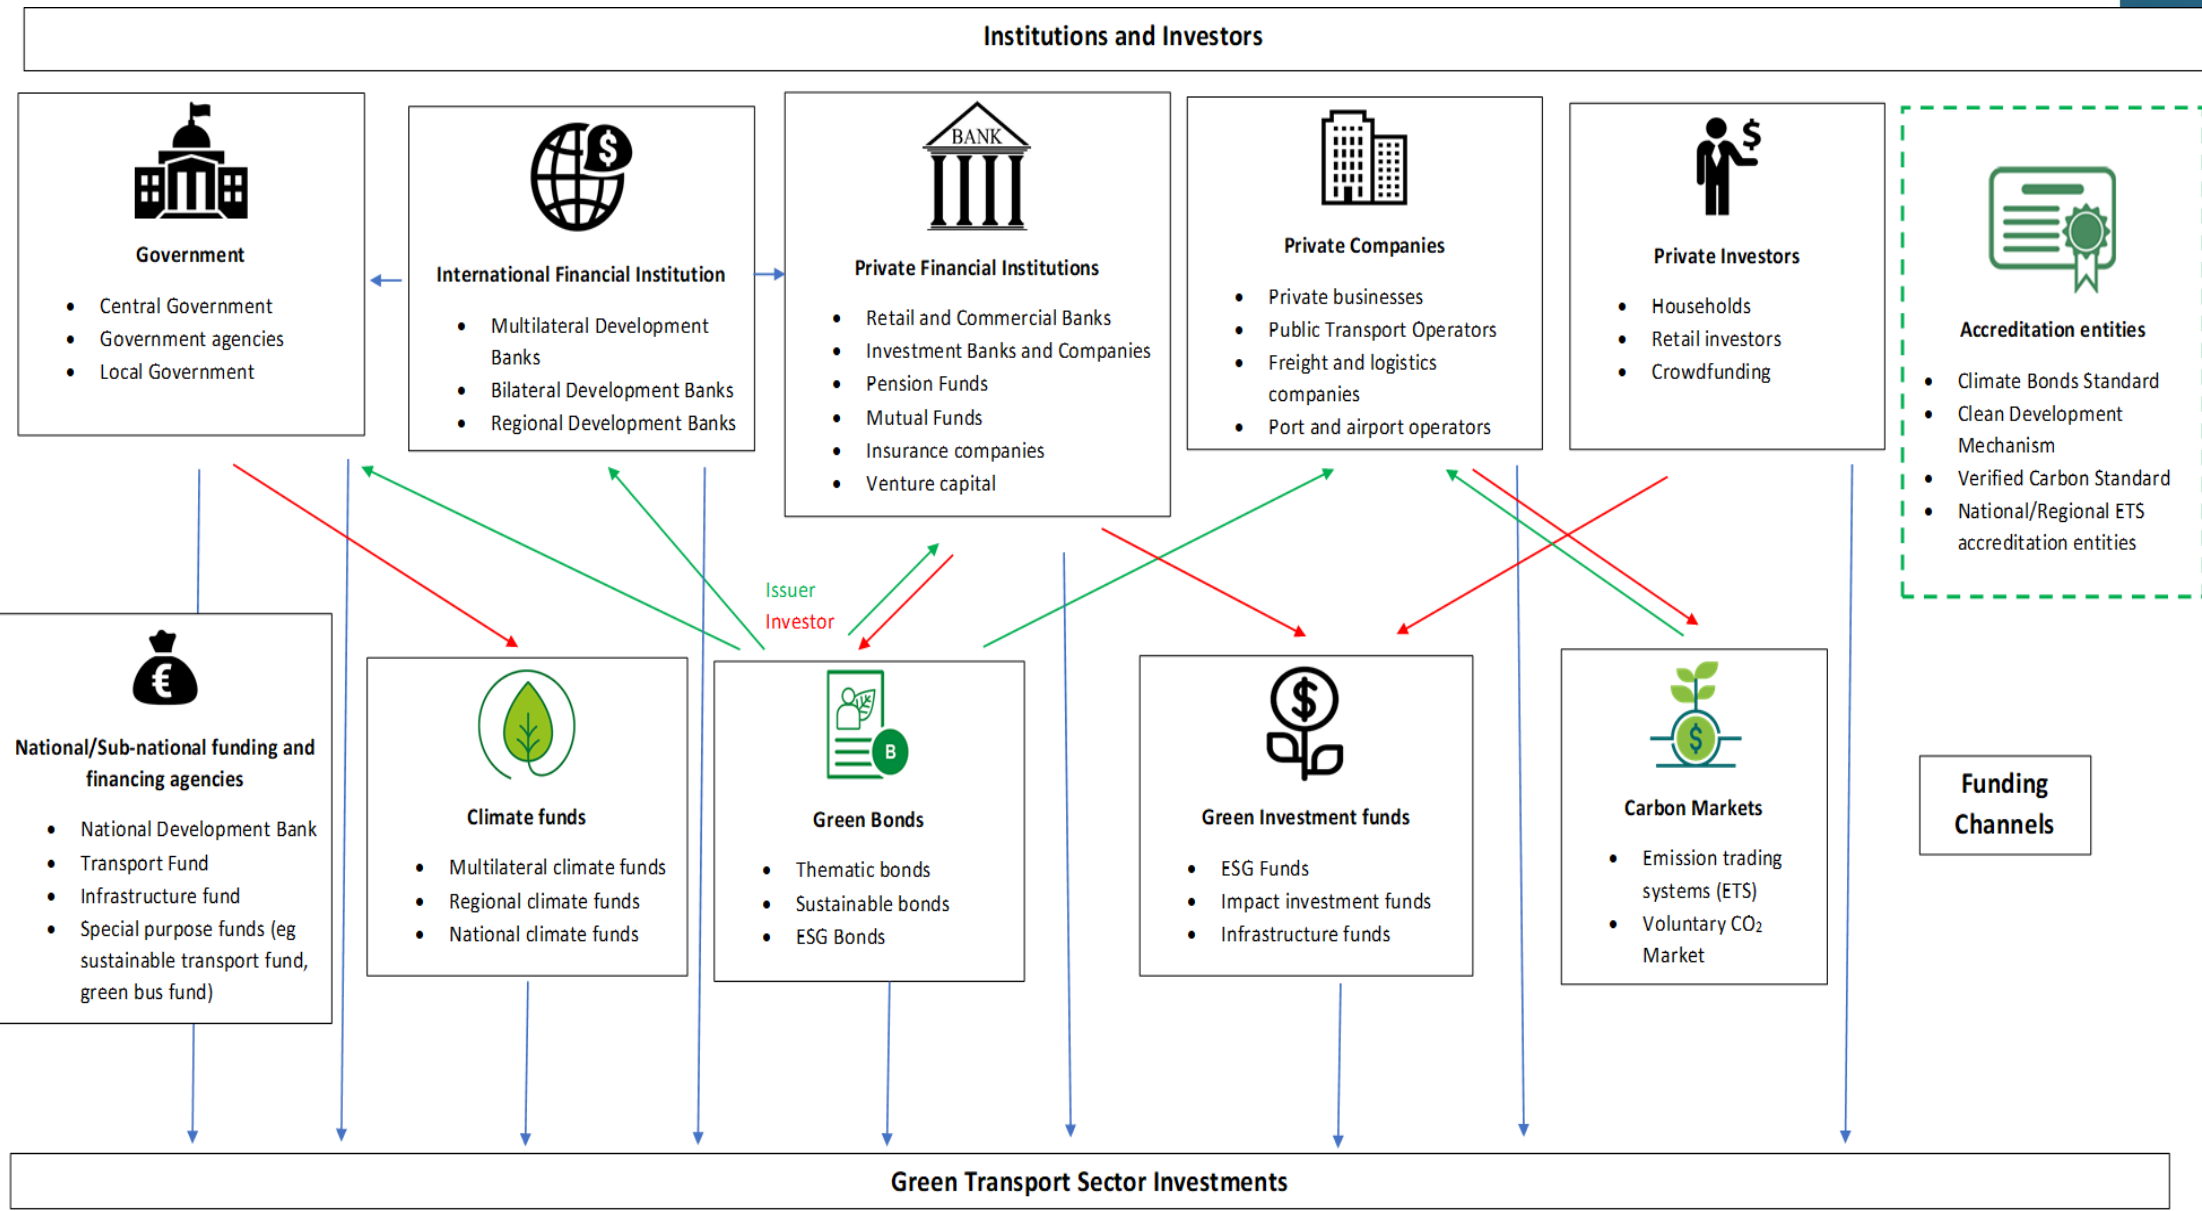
Institutions and Investors

Government

- Central Government
- Government agencies
- Local Government

International Financial Institution

- Multilateral Development Banks
- Bilateral Development Banks
- Regional Development Banks

BANK

Private Financial Institutions

- Retail and Commercial Banks
- Investment Banks and Companies
- Pension Funds
- Mutual Funds
- Insurance companies
- Venture capital

Private Companies

- Private businesses
- Public Transport Operators
- Freight and logistics companies
- Port and airport operators

Private Investors

- Households
- Retail investors
- Crowdfunding

Accreditation entities

- Climate Bonds Standard
- Clean Development Mechanism
- Verified Carbon Standard
- National/Regional ETS accreditation entities

Issuer
Investor

National/Sub-national funding and financing agencies

- National Development Bank
- Transport Fund
- Infrastructure fund
- Special purpose funds (eg sustainable transport fund, green bus fund)

Climate funds

- Multilateral climate funds
- Regional climate funds
- National climate funds

B

Green Bonds

- Thematic bonds
- Sustainable bonds
- ESG Bonds

Green Investment funds

- ESG Funds
- Impact investment funds
- Infrastructure funds

Carbon Markets

- Emission trading systems (ETS)
- Voluntary $CO_2$ Market

Funding Channels

Green Transport Sector Investments